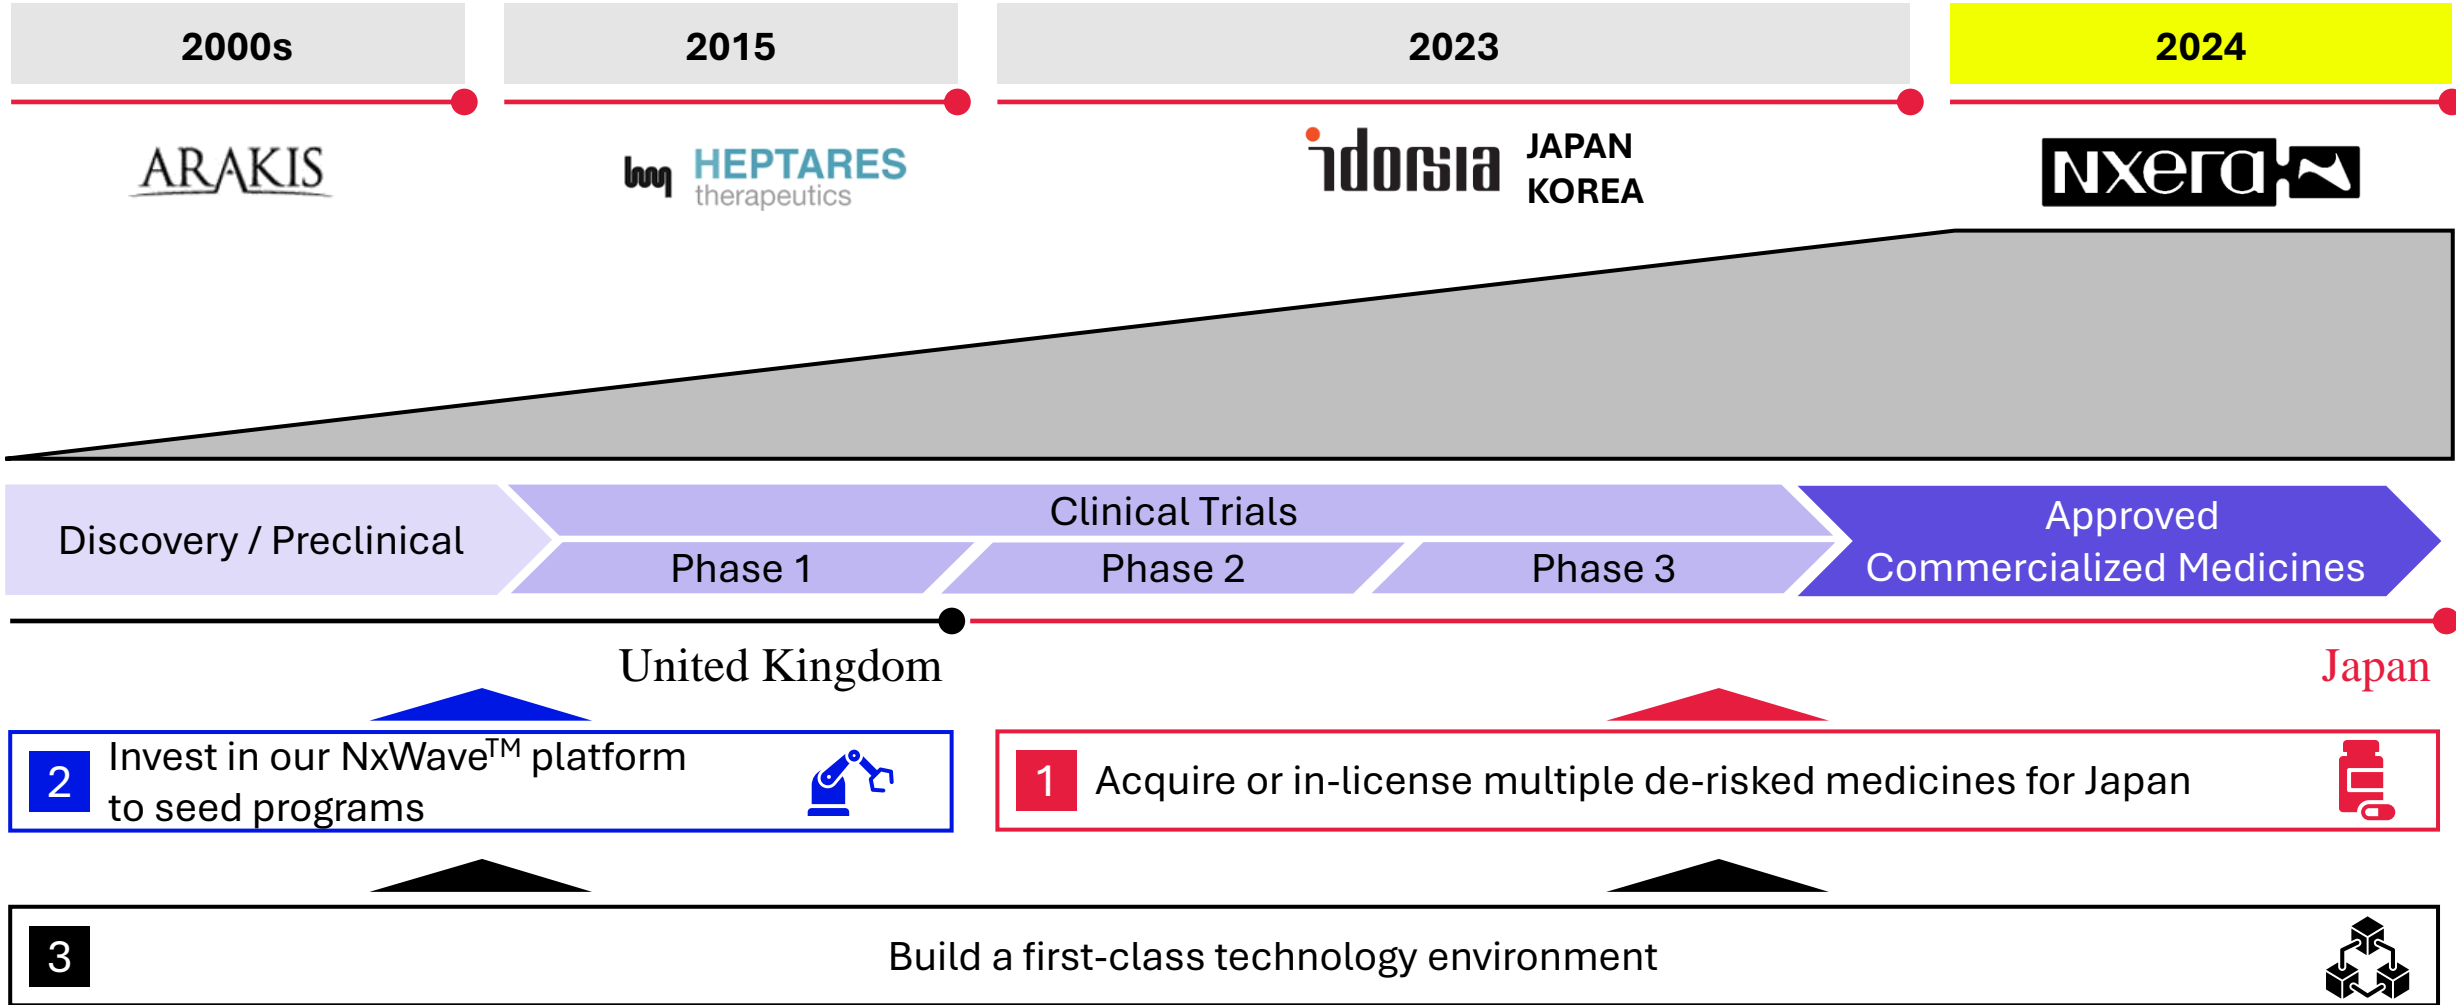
2000s

2015

2023

2024

ARAKIS

HEPTARES therapeutics

idorsia JAPAN KOREA

NXera

Discovery / Preclinical

Clinical Trials

Phase 1

Phase 2

Phase 3

Approved Commercialized Medicines

United Kingdom

Japan

2 Invest in our NxWave$^{TM}$ platform to seed programs

1 Acquire or in-license multiple de-risked medicines for Japan

3 Build a first-class technology environment